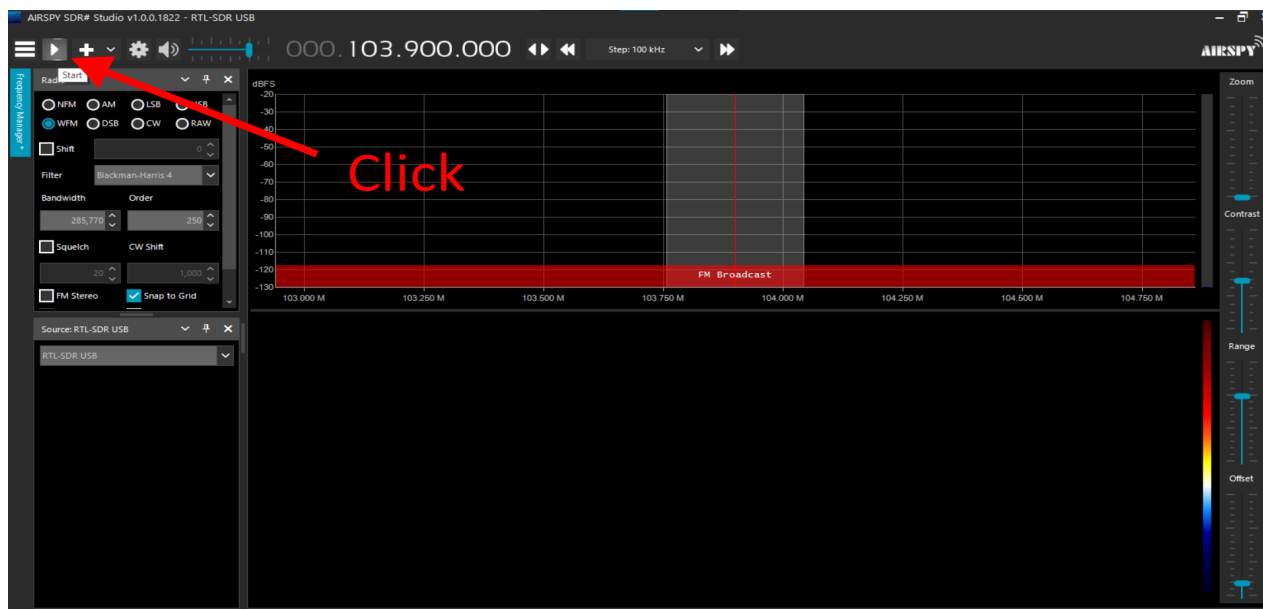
AIRSPY SDR# Studio v1.0.0.1822 - RTL-SDR USB

000.103.900.000

Step: 100 kHz

AIRSPY

Start

Frequency Manager

Radio

NFM AM LSB USB
WFM DSB CW RAW

Shift 0

Filter Blackman-Harris 4

Bandwidth Order

285,770 250

Squelch CW Shift

20 1,000

FM Stereo Snap to Grid

Source: RTL-SDR USB

RTL-SDR USB

Click

dBFS
-20
-30
-40
-50
-60
-70
-80
-90
-100
-110
-120
-130

FM Broadcast

103.000 M 103.250 M 103.500 M 103.750 M 104.000 M 104.250 M 104.500 M 104.750 M

Zoom

Contrast

Range

Offset